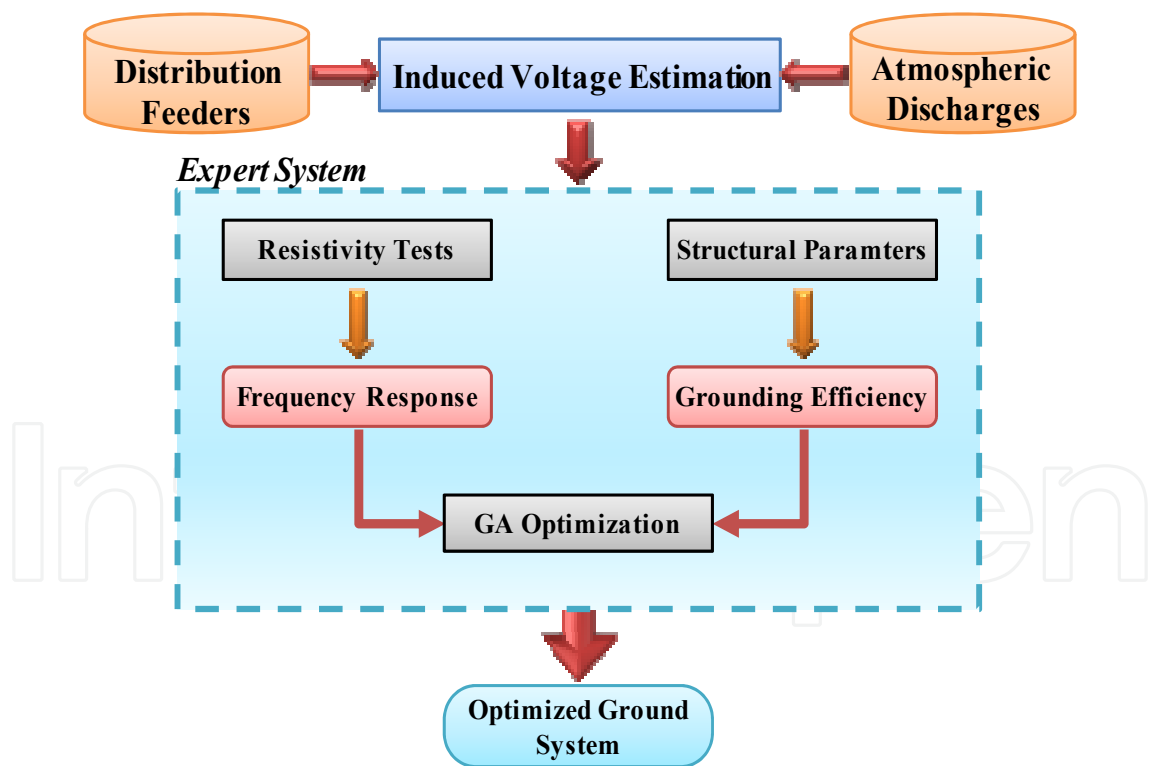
Distribution Feeders

Induced Voltage Estimation

Atmospheric Discharges

Expert System

Resistivity Tests

Structural Paramters

Frequency Response

Grounding Efficiency

GA Optimization

Optimized Ground System